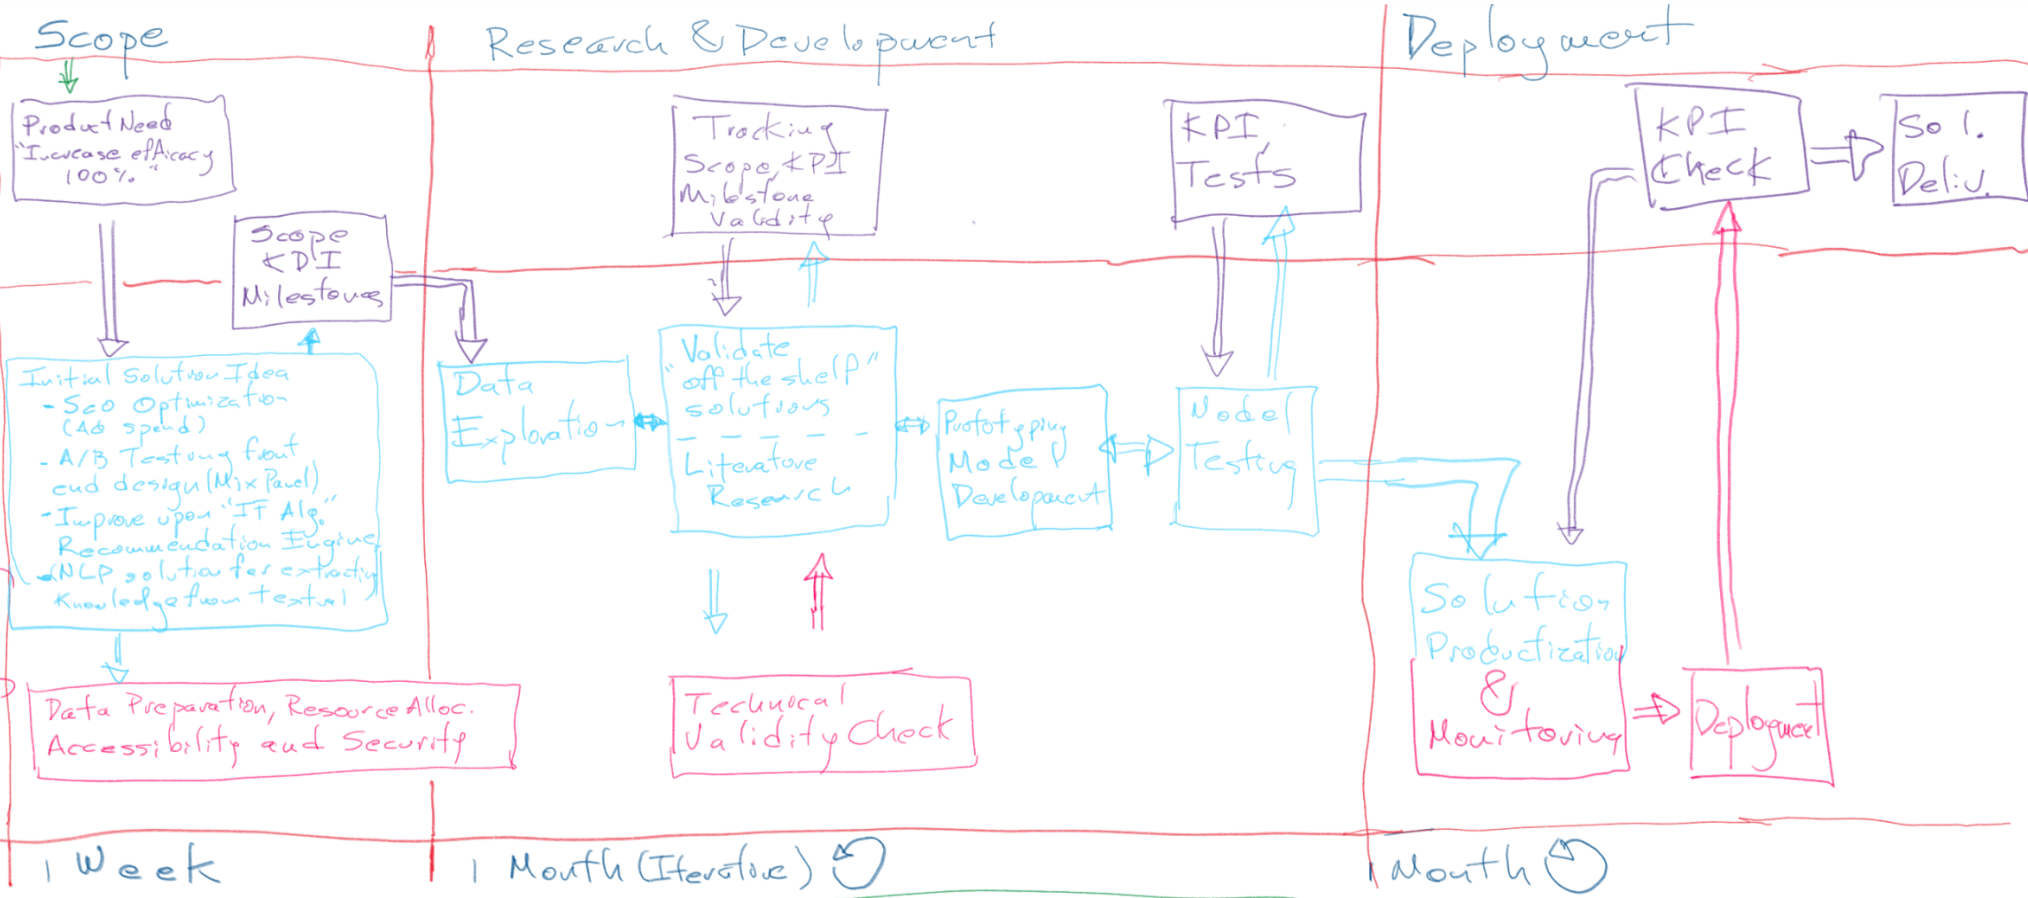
Scope

Research & Development

Deployment

Product Need "Increase efficacy 100%."

Scope KPI Milestones

Initial Solution Idea
- Seo Optimization (Ad spend)
- A/B Testing front end design (Mix Panel)
- Improve upon "IF Alg." Recommendation Engine
- NLP solution for extracting Knowledge from textual

Data Preparation, Resource Alloc. Accessibility and Security

Tracking Scope KPI Milestone Validity

Data Exploration

Validate "off the shelf" solutions

Literature Research

Technical Validity Check

Prototyping Model Development

KPI Tests

Model Testing

KPI Check

Sol. Deliv

Solution Productization & Monitoring

Deployment

1 Week

1 Month (Iterative)

1 Month